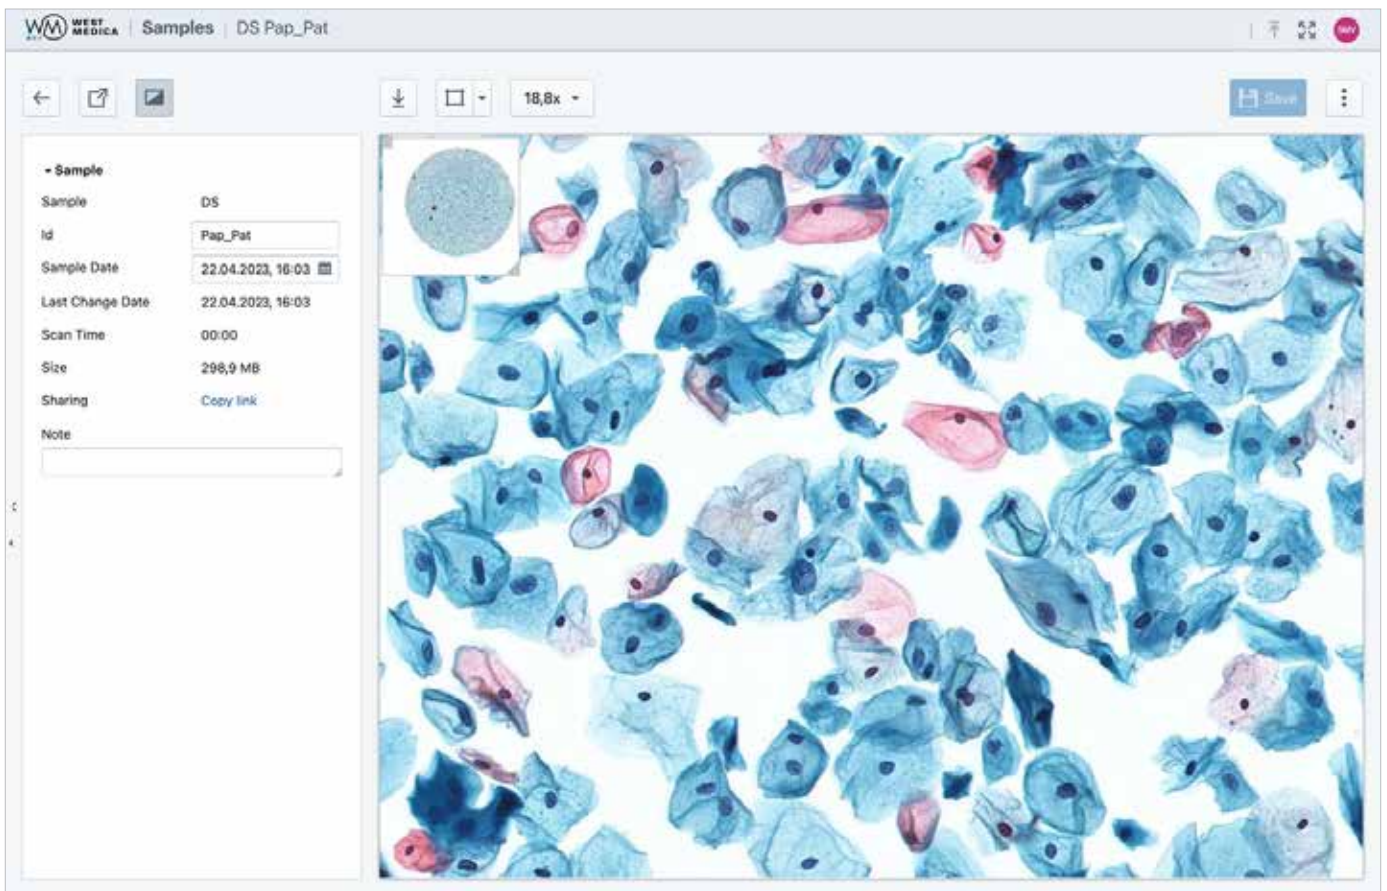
WM WEST MEDICA | Samples | DS Pap_Pat

18,8x

Save

Sample

Sample DS

Id Pap_Pat

Sample Date 22.04.2023, 16:03

Last Change Date 22.04.2023, 16:03

Scan Time 00:00

Size 298,9 MB

Sharing Copy link

Note